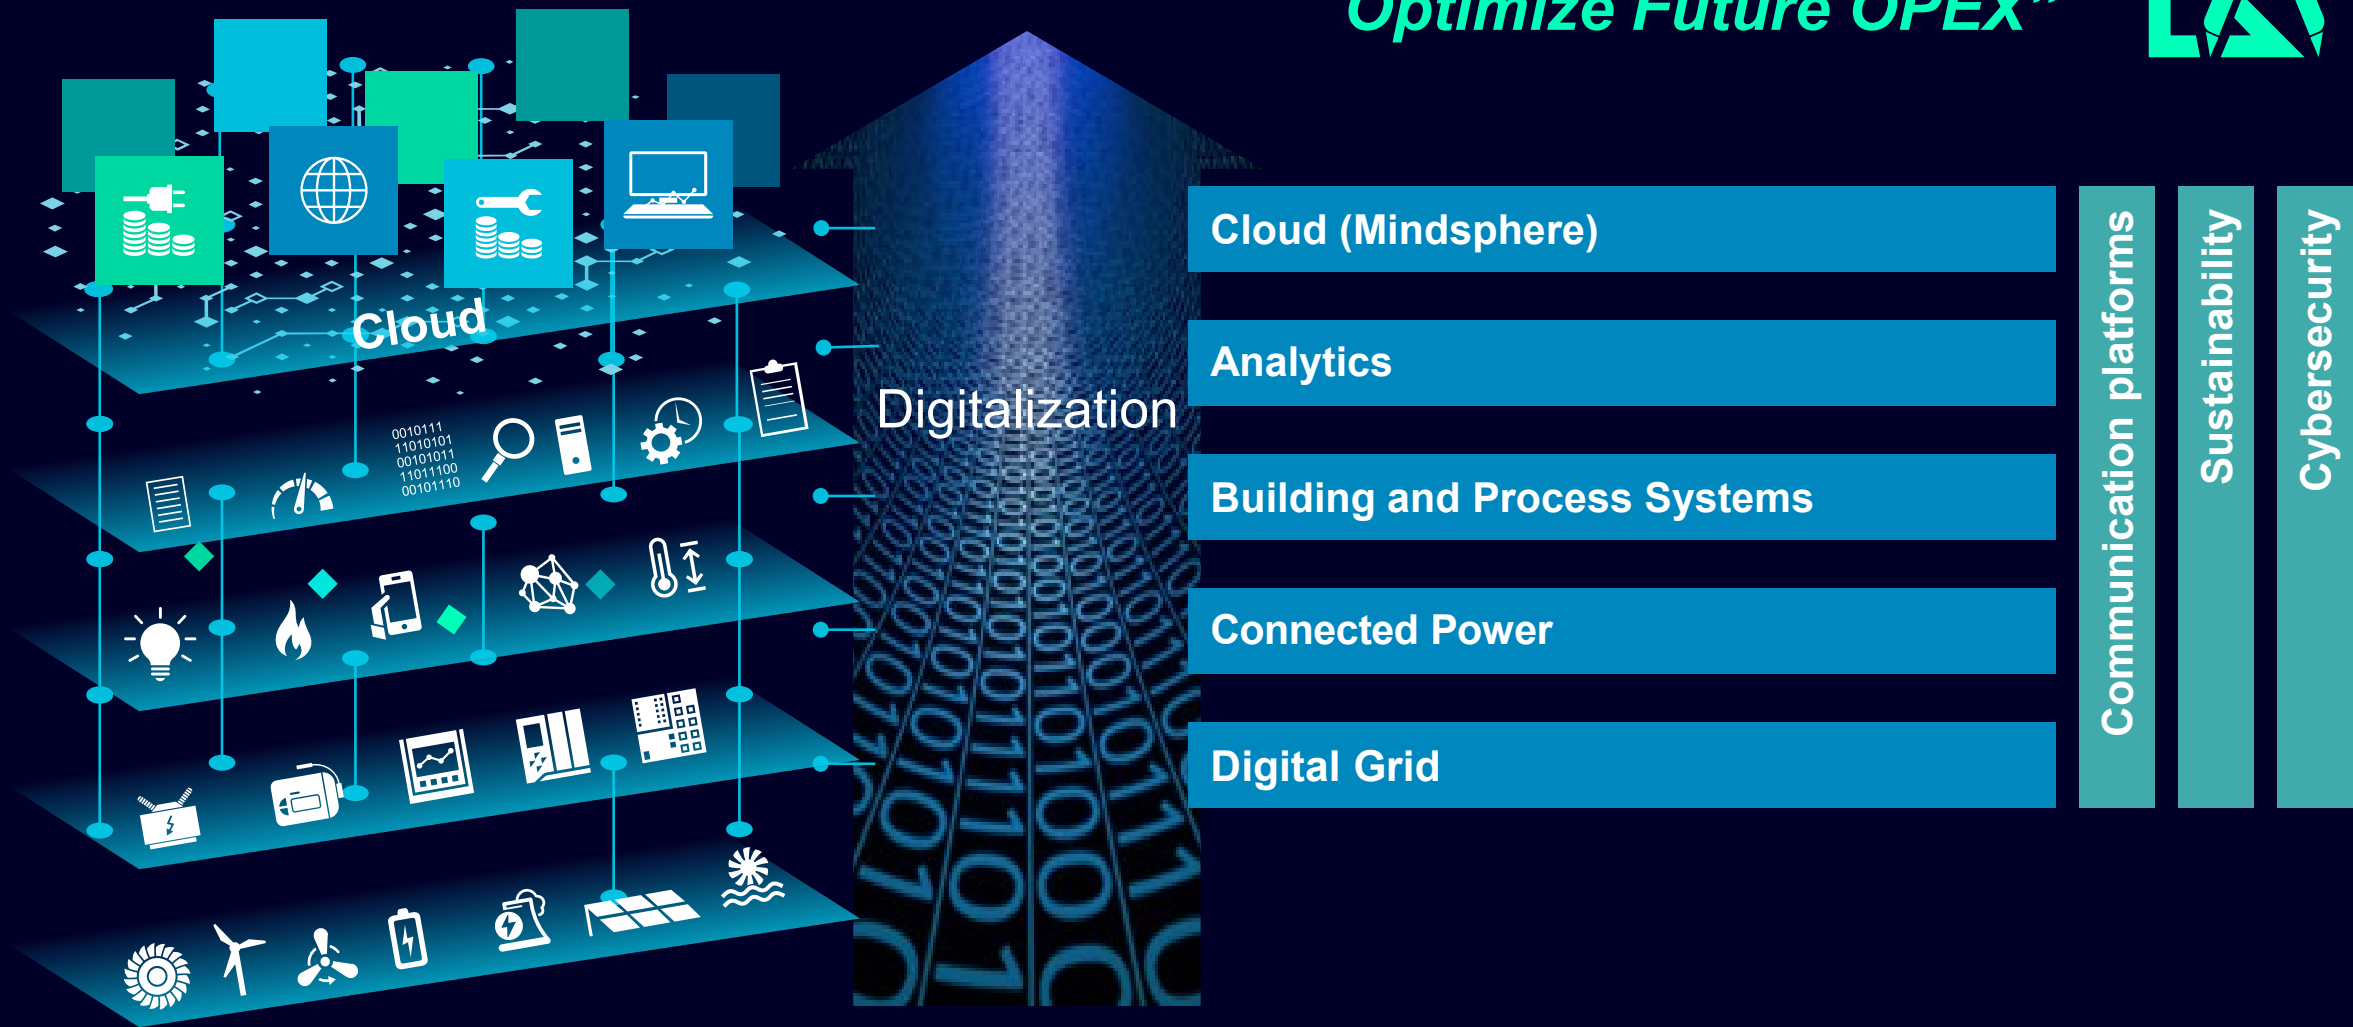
Optimize Future OPEX"

Cloud

0010111
11010101
00101011
11011100
00101110

Digitalization

Cloud (Mindsphere)

Analytics

Building and Process Systems

Connected Power

Digital Grid

Communication platforms

Sustainability

Cybersecurity